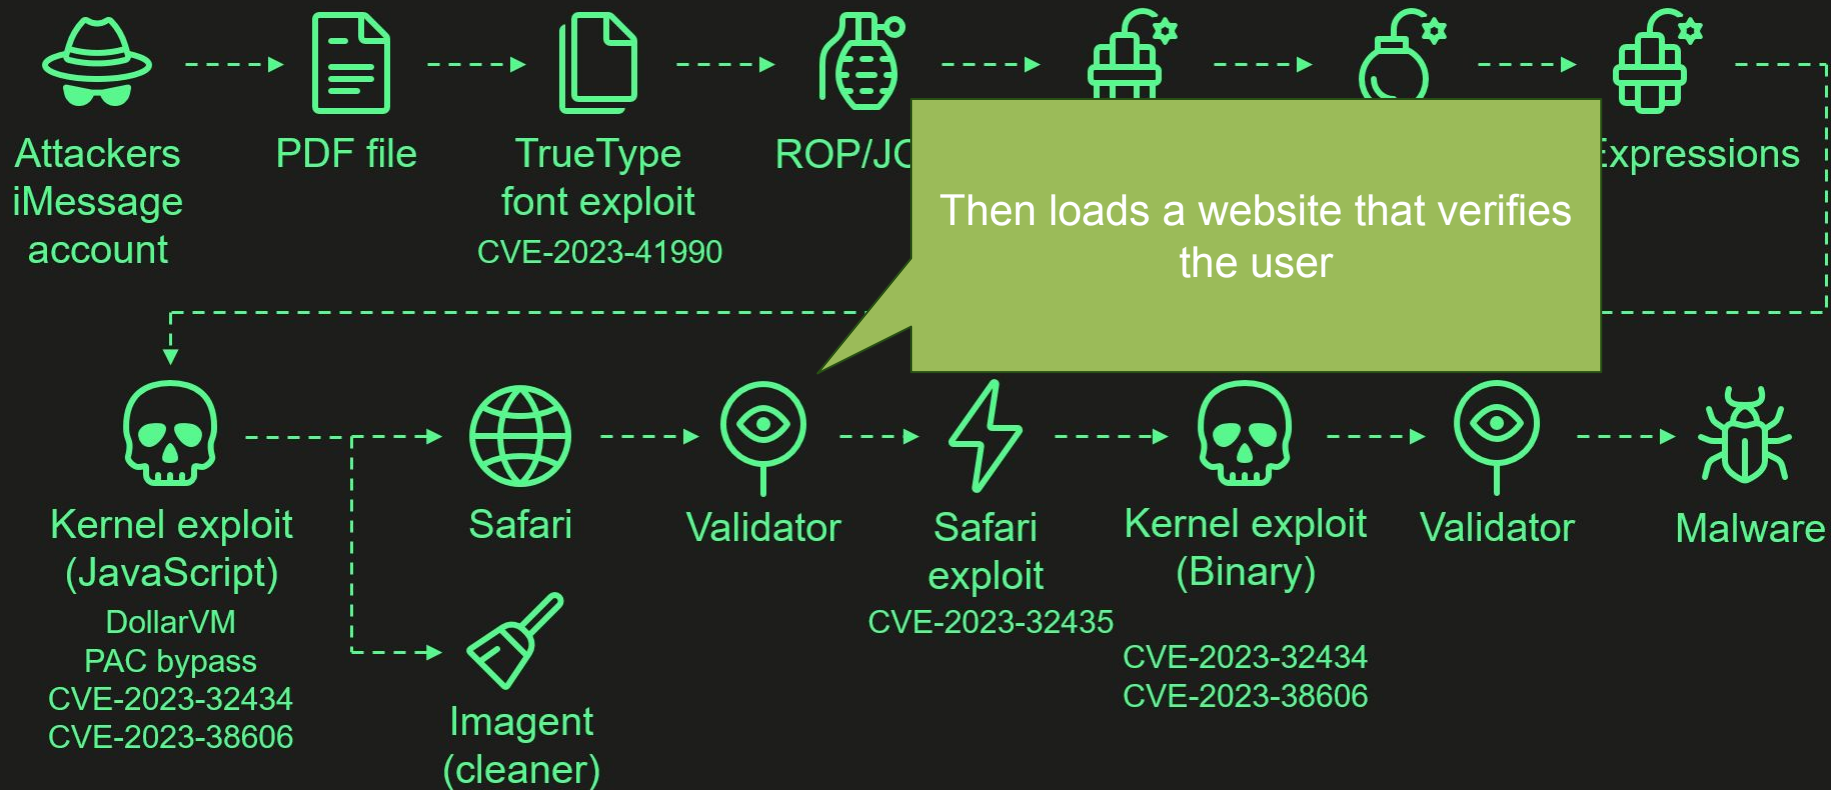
Attackers iMessage account

PDF file

TrueType font exploit
CVE-2023-41990

ROP/JO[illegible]

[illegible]xpressions

Then loads a website that verifies the user

Kernel exploit (JavaScript)
DollarVM
PAC bypass
CVE-2023-32434
CVE-2023-38606

Safari

Imagent (cleaner)

Validator

Safari exploit
CVE-2023-32435

Kernel exploit (Binary)
CVE-2023-32434
CVE-2023-38606

Validator

Malware